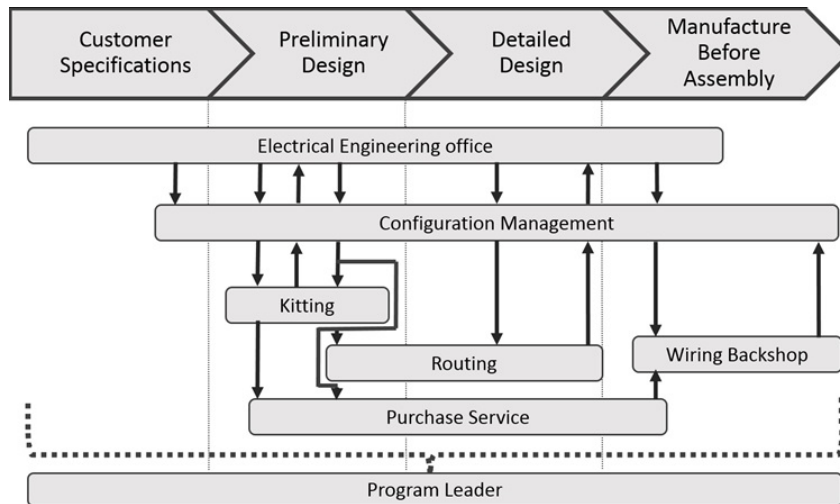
Customer Specifications

Preliminary Design

Detailed Design

Manufacture Before Assembly

Electrical Engineering office

Configuration Management

Kitting

Routing

Wiring Backshop

Purchase Service

Program Leader